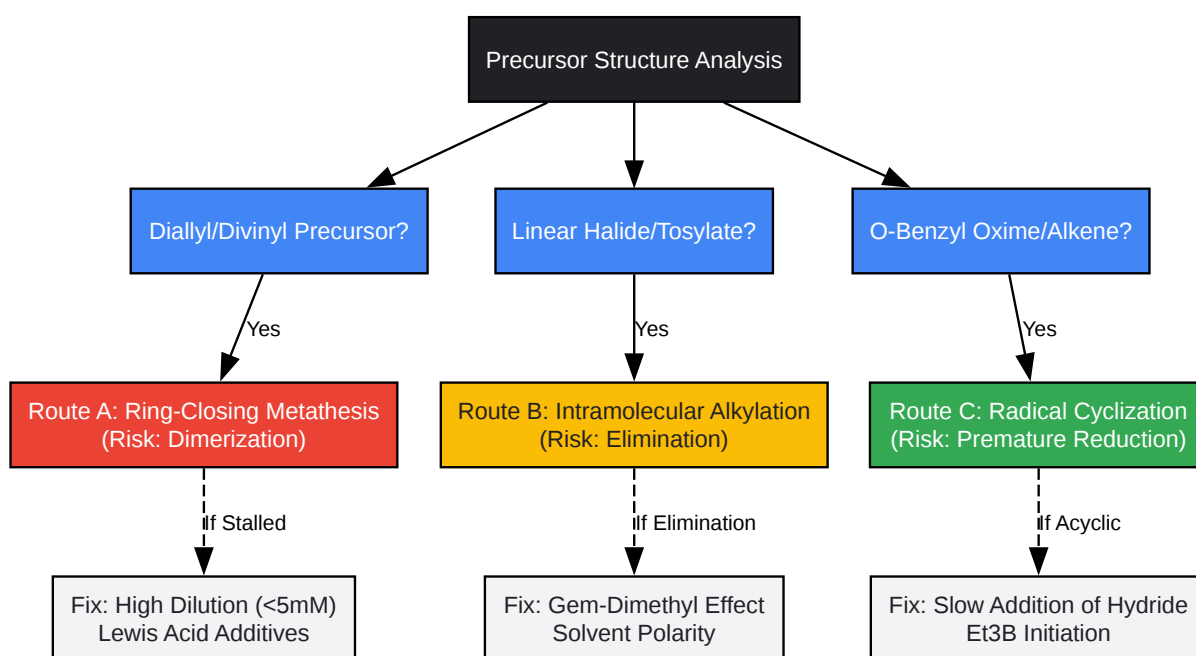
Precursor Structure Analysis

Diallyl/Divinyl Precursor?

Linear Halide/Tosylate?

O-Benzyl Oxime/Alkene?

Yes

Yes

Yes

Route A: Ring-Closing Metathesis (Risk: Dimerization)

Route B: Intramolecular Alkylation (Risk: Elimination)

Route C: Radical Cyclization (Risk: Premature Reduction)

If Stalled

If Elimination

If Acyclic

Fix: High Dilution (<5mM) Lewis Acid Additives

Fix: Gem-Dimethyl Effect Solvent Polarity

Fix: Slow Addition of Hydride Et3B Initiation